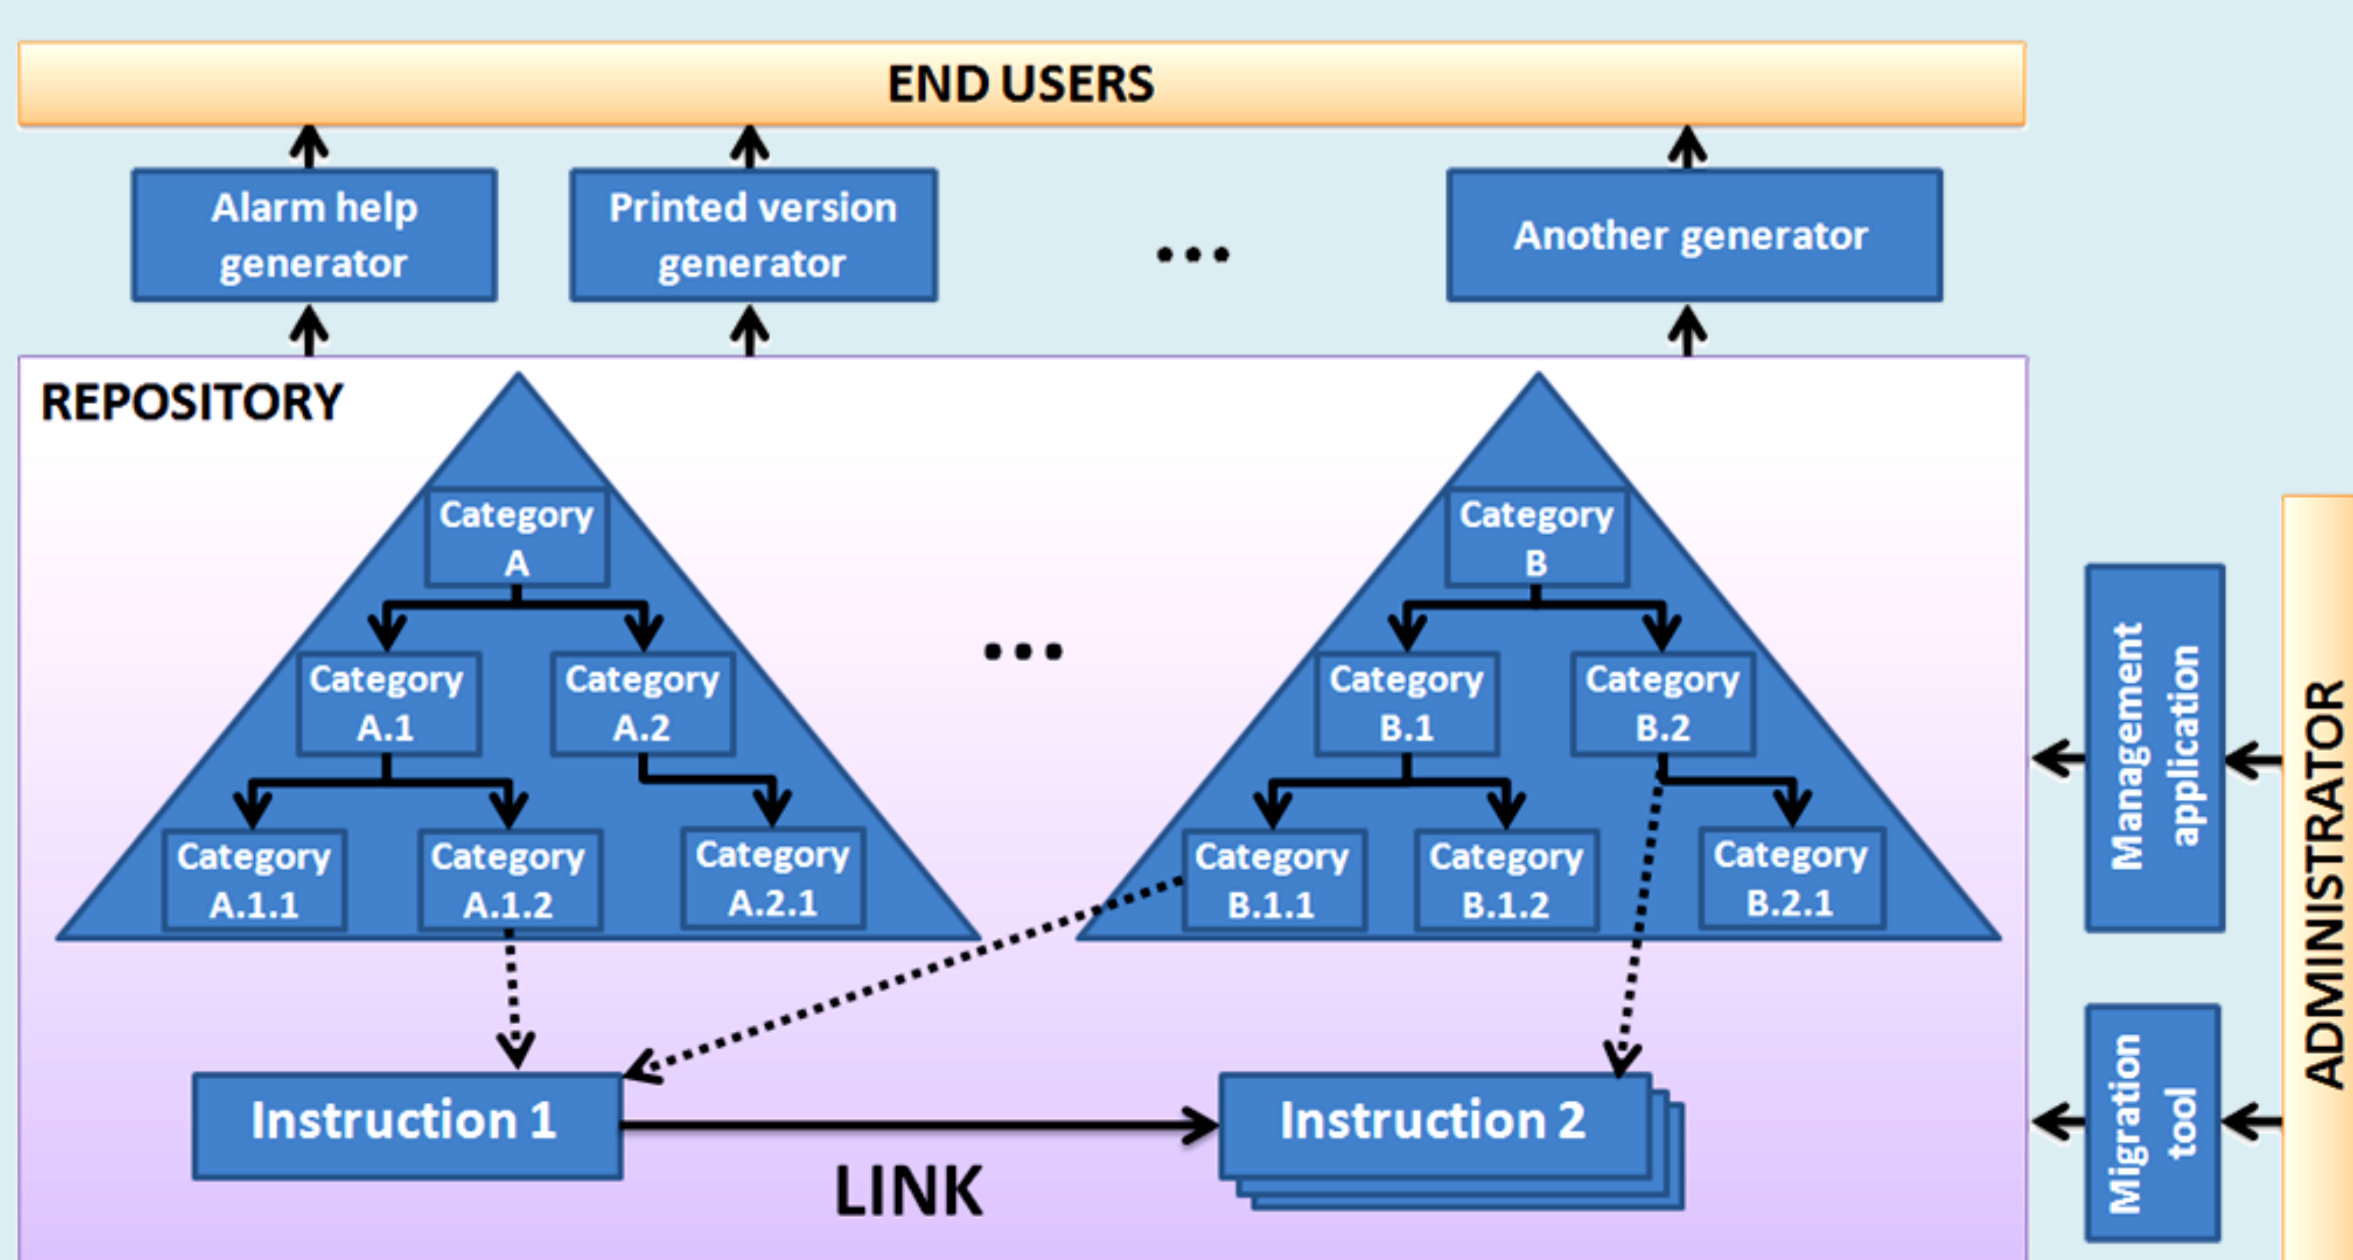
END USERS

Alarm help generator

Printed version generator

...

Another generator

REPOSITORY

Category A

Category A.1

Category A.2

Category A.1.1

Category A.1.2

Category A.2.1

...

Category B

Category B.1

Category B.2

Category B.1.1

Category B.1.2

Category B.2.1

Instruction 1

Instruction 2

LINK

Management application

Migration tool

ADMINISTRATOR